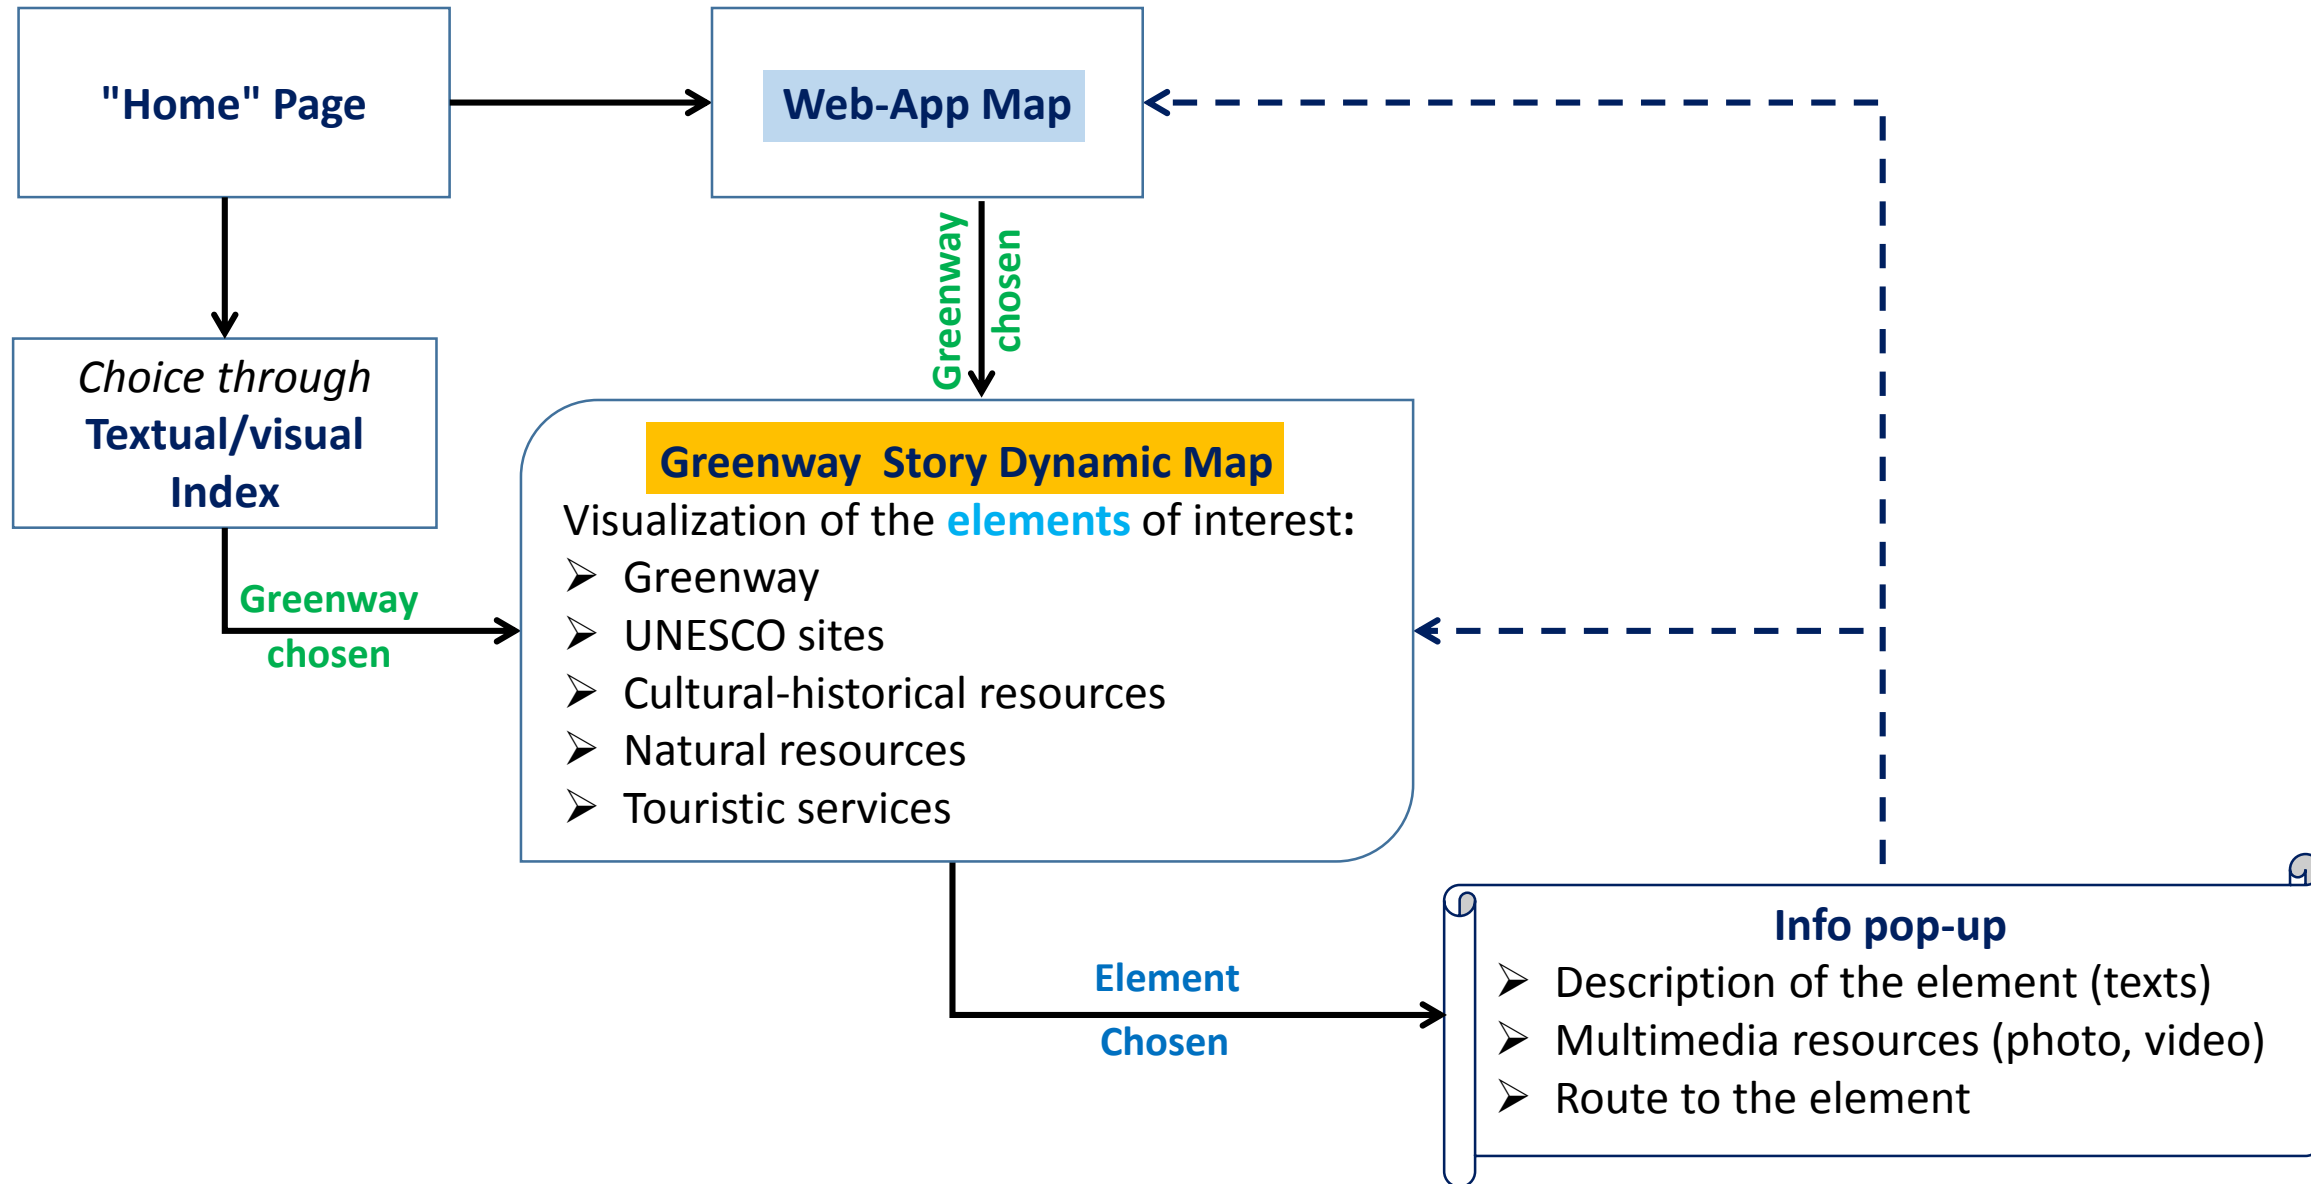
"Home" Page

Web-App Map

Greenway chosen

Choice through Textual/visual Index

Greenway chosen

Greenway Story Dynamic Map
Visualization of the elements of interest:
➢ Greenway
➢ UNESCO sites
➢ Cultural-historical resources
➢ Natural resources
➢ Touristic services

Element Chosen

Info pop-up
➢ Description of the element (texts)
➢ Multimedia resources (photo, video)
➢ Route to the element